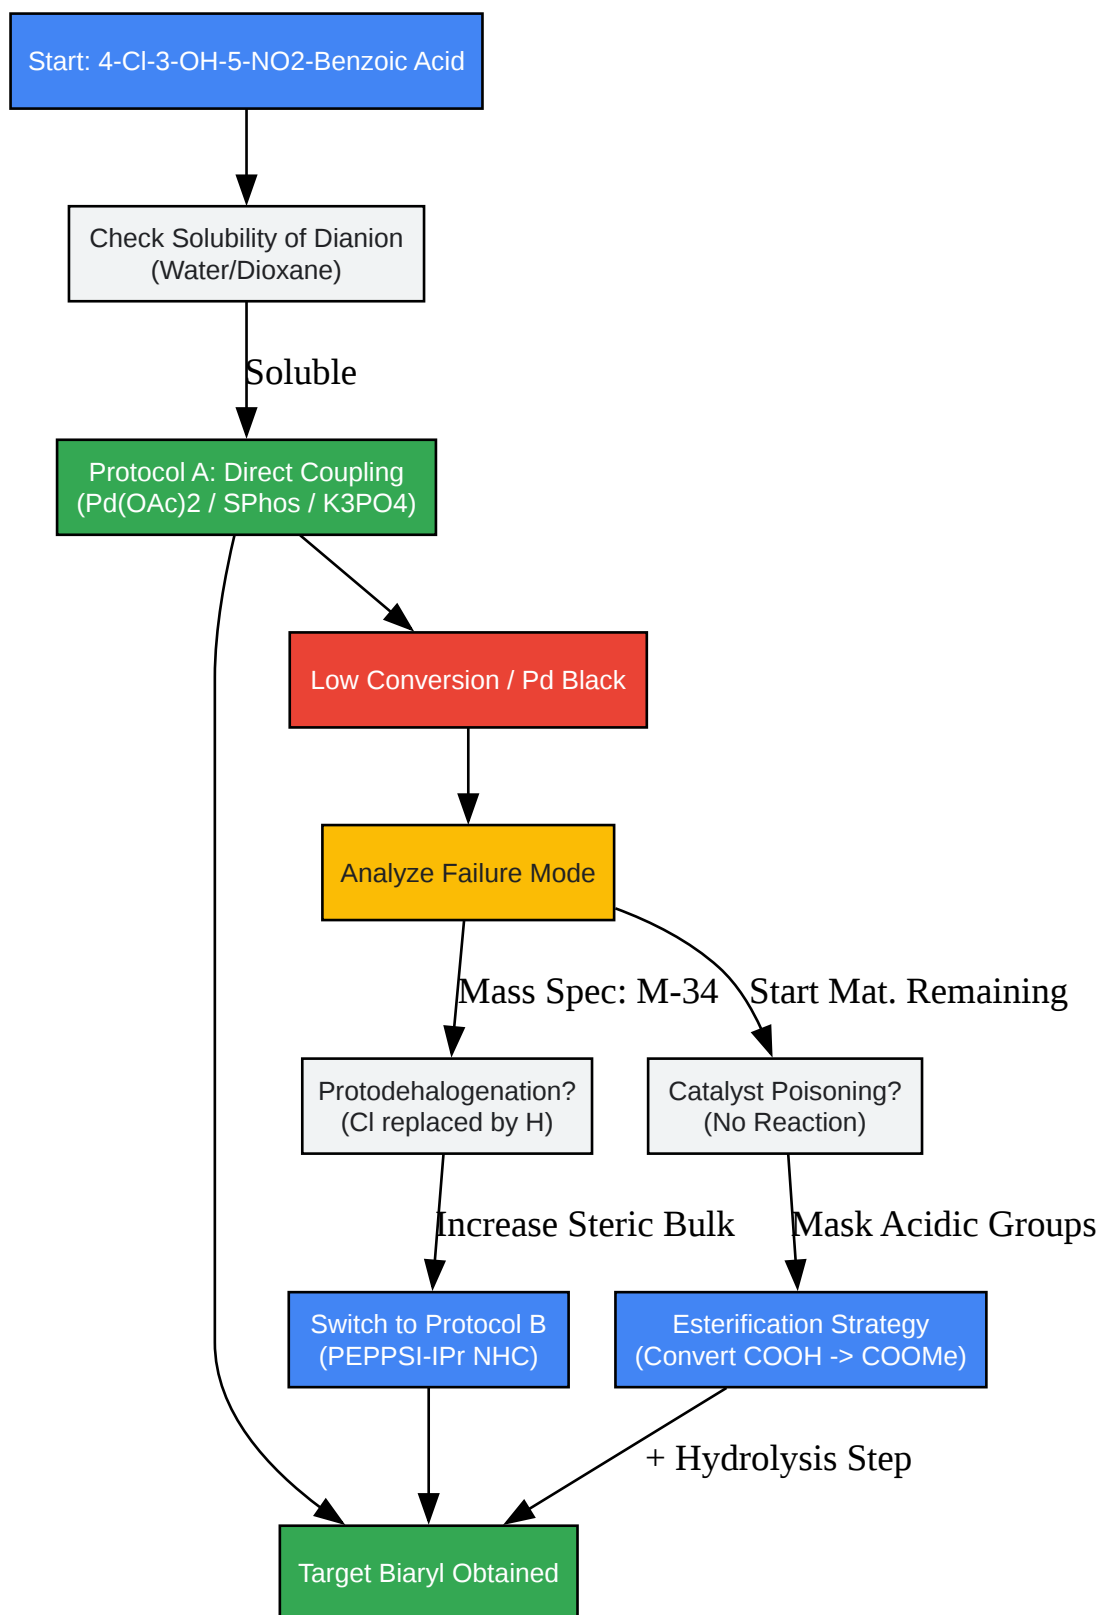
Start: 4-Cl-3-OH-5-NO2-Benzoic Acid

Check Solubility of Dianion
(Water/Dioxane)

Soluble

Protocol A: Direct Coupling
(Pd(OAc)2 / SPhos / K3PO4)

Low Conversion / Pd Black

Analyze Failure Mode

Mass Spec: M-34

Start Mat. Remaining

Protodehalogenation?
(Cl replaced by H)

Catalyst Poisoning?
(No Reaction)

Increase Steric Bulk

Mask Acidic Groups

Switch to Protocol B
(PEPPSI-IPr NHC)

Esterification Strategy
(Convert COOH -> COOMe)

+ Hydrolysis Step

Target Biaryl Obtained